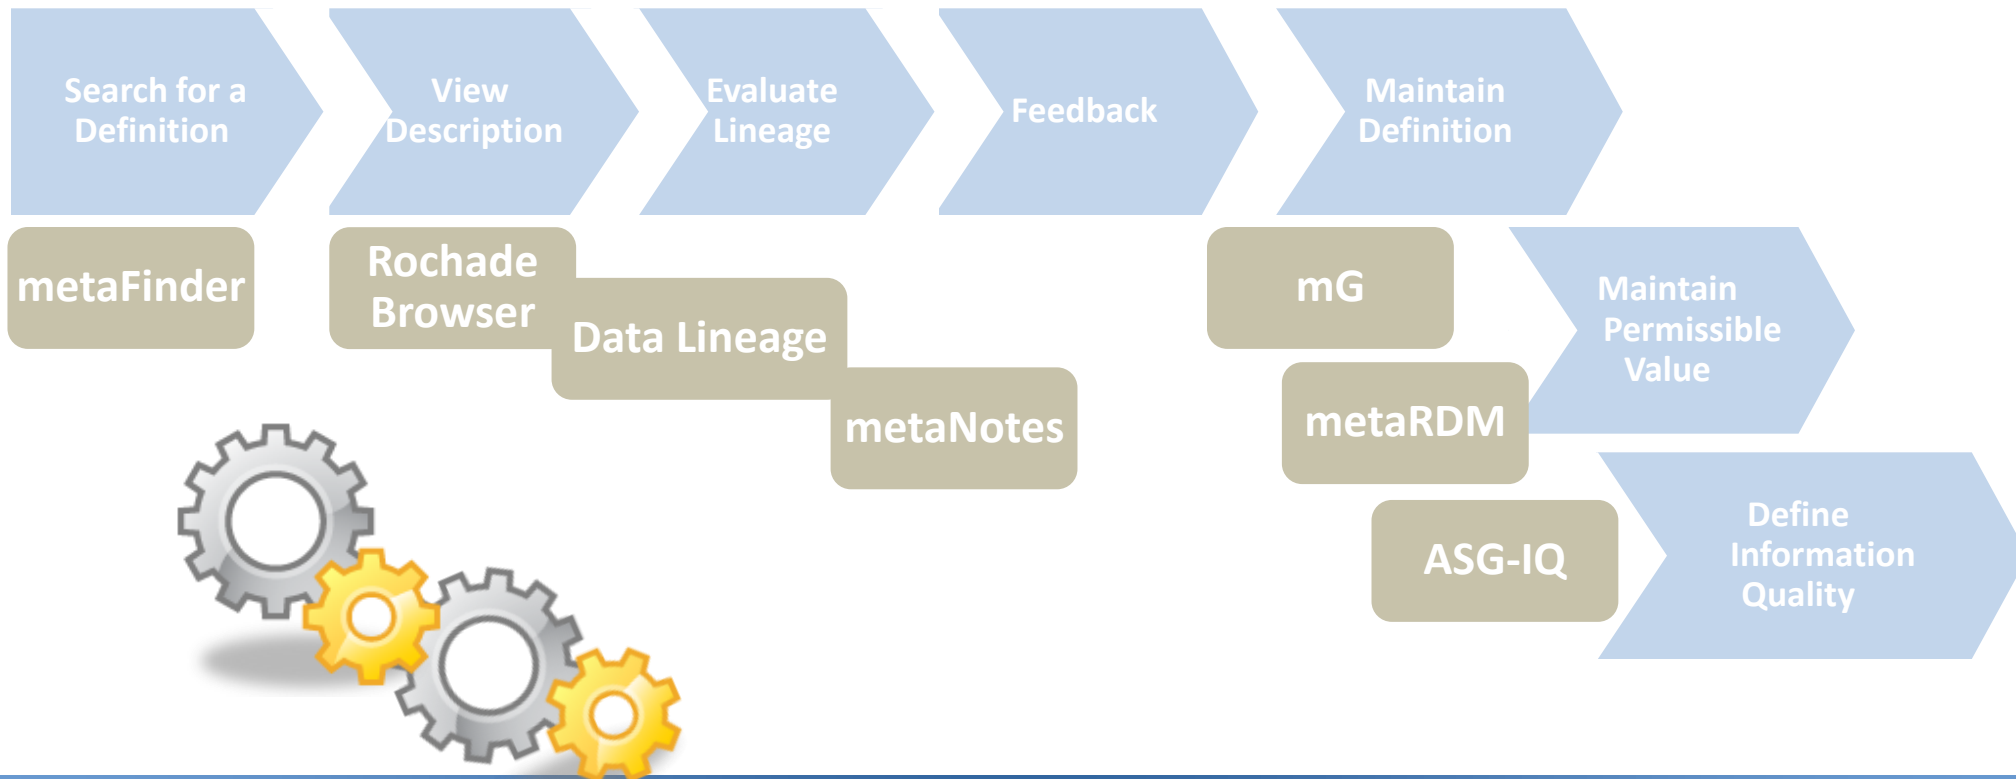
Search for a Definition

View Description

Evaluate Lineage

Feedback

Maintain Definition

metaFinder

Rochade Browser

Data Lineage

metaNotes

mG

Maintain Permissible Value

metaRDM

ASG-IQ

Define Information Quality